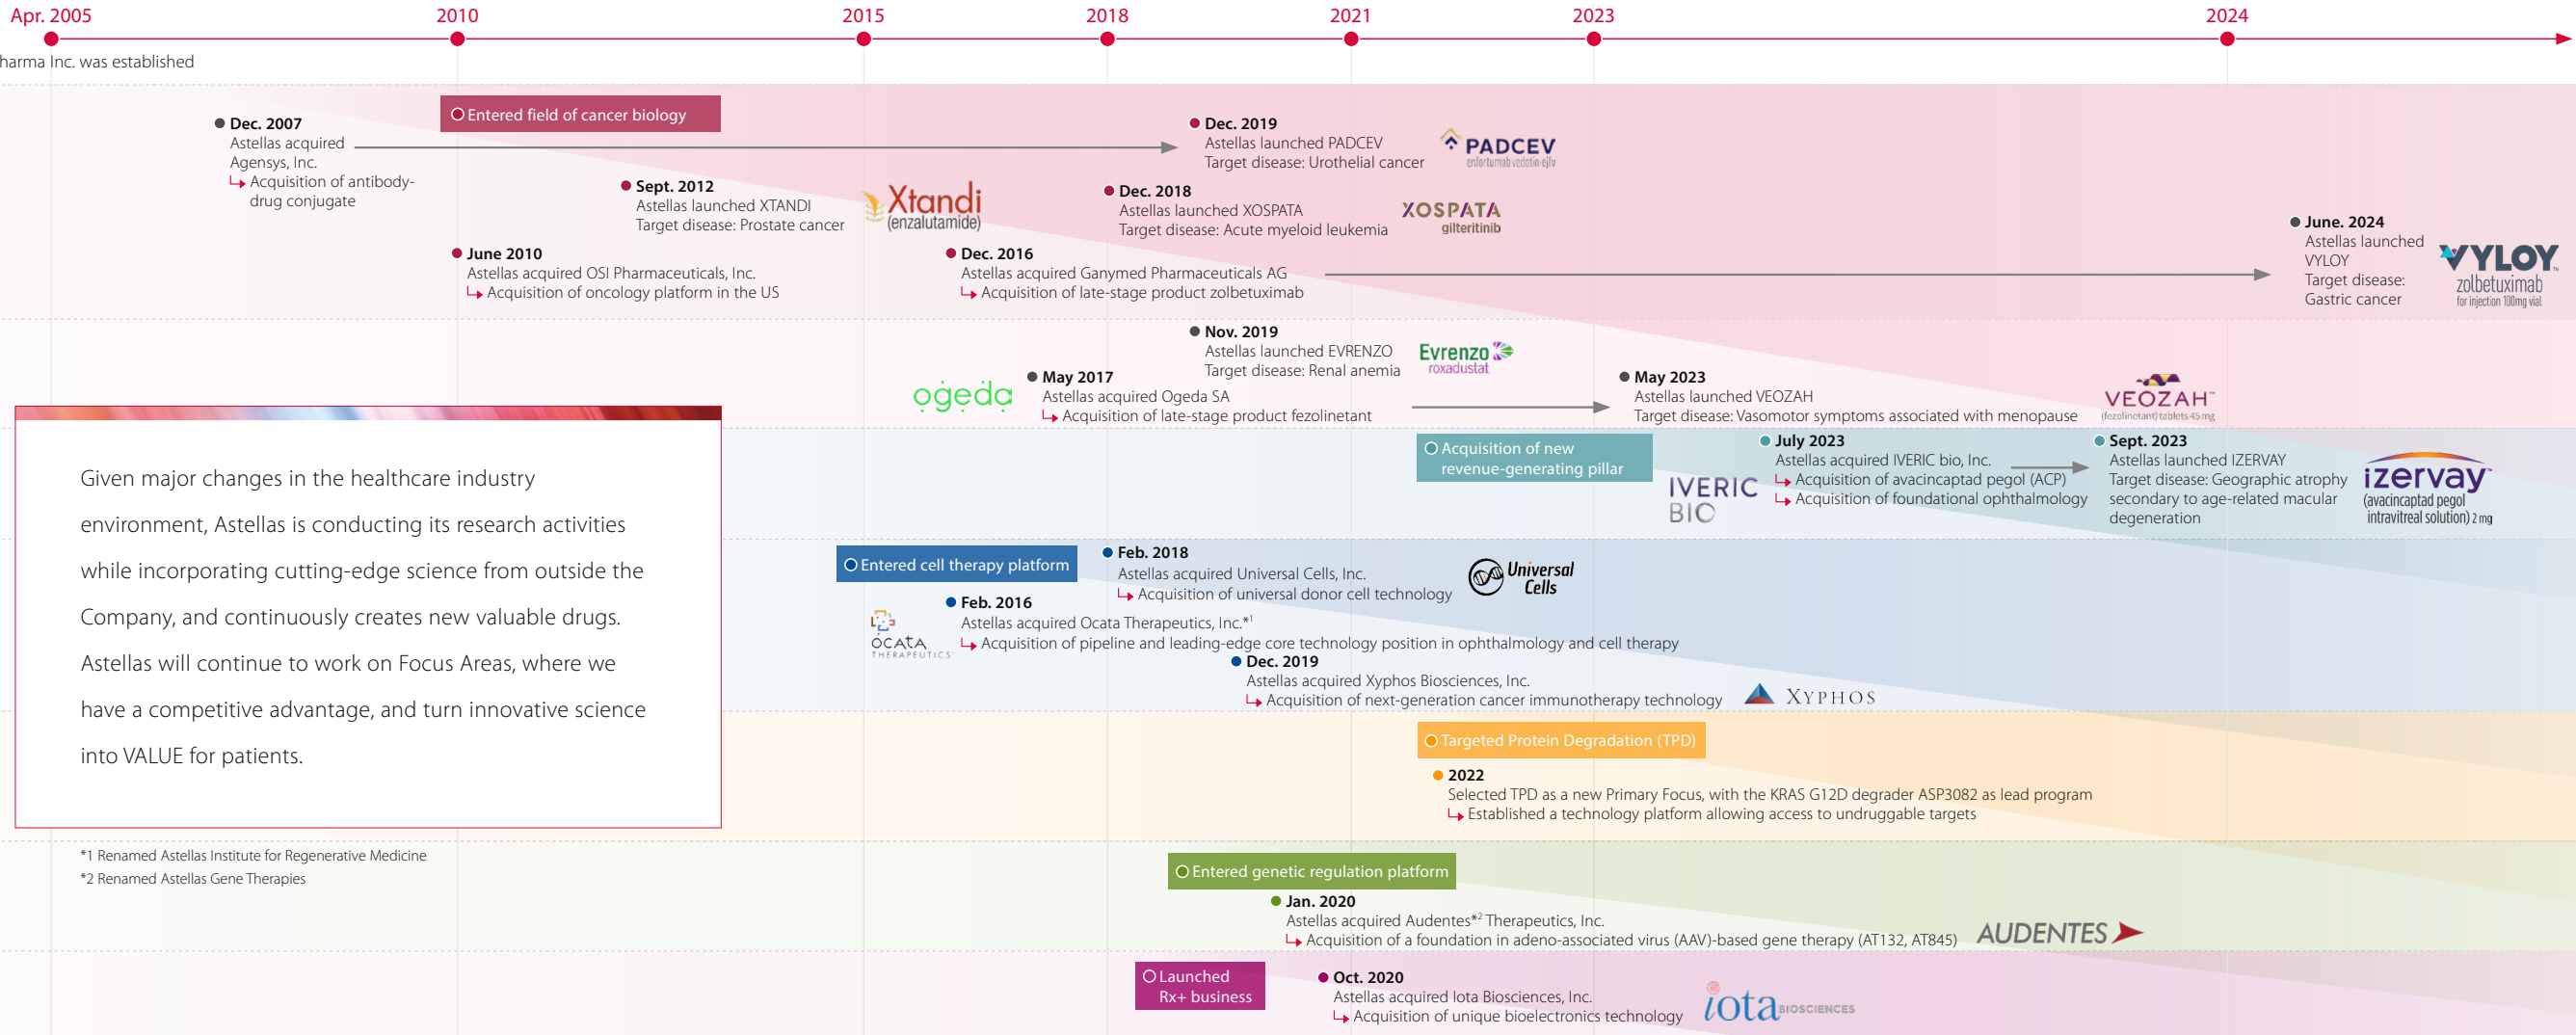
Apr. 2005 2010 2015 2018 2021 2023 2024

harma Inc. was established

Entered field of cancer biology

Dec. 2007
Astellas acquired Agensys, Inc.
↳ Acquisition of antibody-drug conjugate

Dec. 2019
Astellas launched PADCEV
Target disease: Urothelial cancer

PADCEV
enfortumab vedotin-ejfv

Sept. 2012
Astellas launched XTANDI
Target disease: Prostate cancer

Xtandi (enzalutamide)

Dec. 2018
Astellas launched XOSPATA
Target disease: Acute myeloid leukemia

XOSPATA
gilteritinib

June. 2024
Astellas launched VYLOY
Target disease: Gastric cancer

VYLOY
zolbetuximab
for injection 100mg vial

June 2010
Astellas acquired OSI Pharmaceuticals, Inc.
↳ Acquisition of oncology platform in the US

Dec. 2016
Astellas acquired Ganymed Pharmaceuticals AG
↳ Acquisition of late-stage product zolbetuximab

Nov. 2019
Astellas launched EVRENZO
Target disease: Renal anemia

Evrenzo
roxadustat

ogeda

May 2017
Astellas acquired Ogeda SA
↳ Acquisition of late-stage product fezolinetant

May 2023
Astellas launched VEOZAH
Target disease: Vasomotor symptoms associated with menopause

VEOZAH
(fezolinetant) tablets 45 mg

Given major changes in the healthcare industry environment, Astellas is conducting its research activities while incorporating cutting-edge science from outside the Company, and continuously creates new valuable drugs. Astellas will continue to work on Focus Areas, where we have a competitive advantage, and turn innovative science into VALUE for patients.

Acquisition of new revenue-generating pillar

IVERIC BIO

July 2023
Astellas acquired IVERIC bio, Inc.
↳ Acquisition of avacincaptad pegol (ACP)
↳ Acquisition of foundational ophthalmology

Sept. 2023
Astellas launched IZERVAY
Target disease: Geographic atrophy secondary to age-related macular degeneration

izervay
(avacincaptad pegol intravitreal solution) 2 mg

Entered cell therapy platform

Feb. 2018
Astellas acquired Universal Cells, Inc.
↳ Acquisition of universal donor cell technology

Universal Cells

OCATA THERAPEUTICS

Feb. 2016
Astellas acquired Ocata Therapeutics, Inc.*1
↳ Acquisition of pipeline and leading-edge core technology position in ophthalmology and cell therapy

Dec. 2019
Astellas acquired Xyphos Biosciences, Inc.
↳ Acquisition of next-generation cancer immunotherapy technology

XYPHOS

Targeted Protein Degradation (TPD)

2022
Selected TPD as a new Primary Focus, with the KRAS G12D degrader ASP3082 as lead program
↳ Established a technology platform allowing access to undruggable targets

*1 Renamed Astellas Institute for Regenerative Medicine
*2 Renamed Astellas Gene Therapies

Entered genetic regulation platform

Jan. 2020
Astellas acquired Audentes*2 Therapeutics, Inc.
↳ Acquisition of a foundation in adeno-associated virus (AAV)-based gene therapy (AT132, AT845)

AUDENTES

Launched Rx+ business

Oct. 2020
Astellas acquired Iota Biosciences, Inc.
↳ Acquisition of unique bioelectronics technology

iota BIOSCIENCES